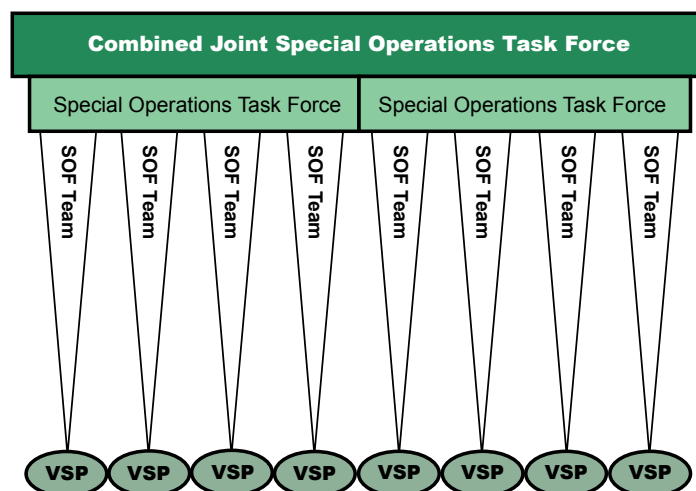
Combined Joint Special Operations Task Force

Special Operations Task Force

Special Operations Task Force

SOF Team

SOF Team

SOF Team

SOF Team

SOF Team

SOF Team

SOF Team

SOF Team

VSP

VSP

VSP

VSP

VSP

VSP

VSP

VSP